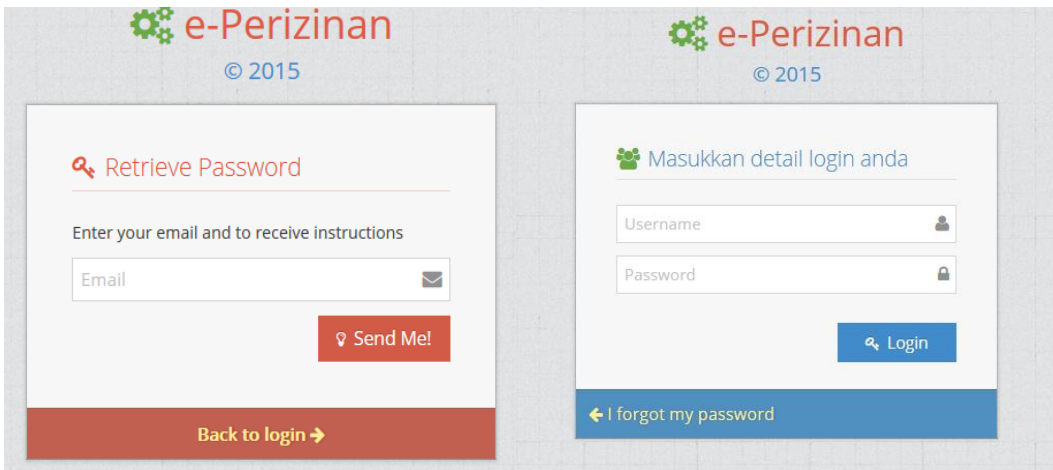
e-Perizinan
© 2015

Retrieve Password

Enter your email and to receive instructions

Email

Send Me!

Back to login

e-Perizinan
© 2015

Masukkan detail login anda

Username

Password

Login

I forgot my password